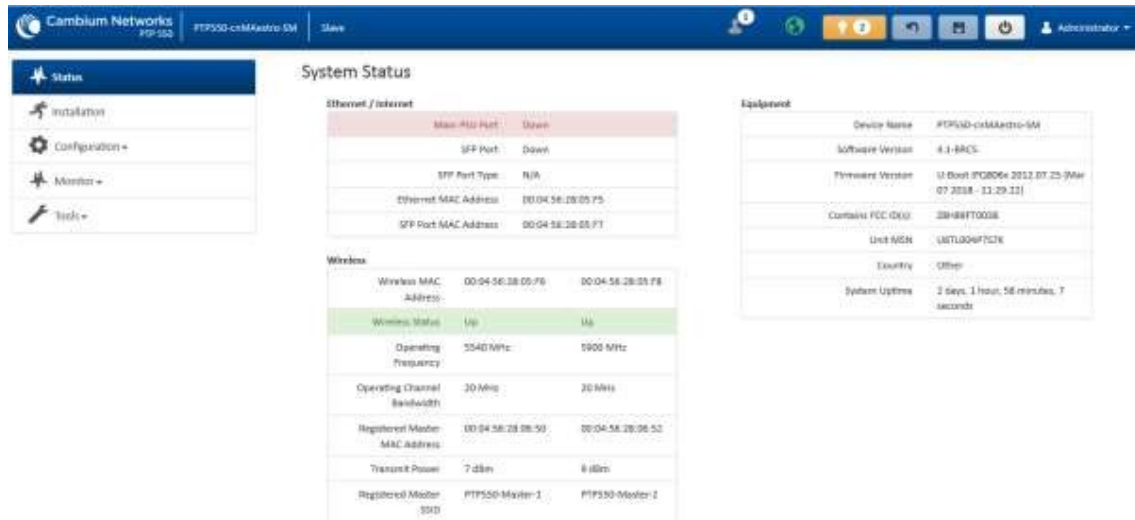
Cambium Networks PTP 550 | PTP550-cnMAestro-SM | Slave

2

Administrator

Status
Installation
Configuration
Monitor
Tools

System Status

Ethernet / Internet

| | |
|---|---|
| Main PSU Port | Down |
| SFP Port | Down |
| SFP Port Type | N/A |
| Ethernet MAC Address | 00:04:56:28:05:F5 |
| SFP Port MAC Address | 00:04:56:28:05:F7 |

Wireless

| | | |
|---|---|---|
| Wireless MAC Address | 00:04:56:28:05:F6 | 00:04:56:28:05:F8 |
| Wireless Status | Up | Up |
| Operating Frequency | 5540 MHz | 5900 MHz |
| Operating Channel Bandwidth | 20 MHz | 20 MHz |
| Registered Master MAC Address | 00:04:56:28:06:50 | 00:04:56:28:06:52 |
| Transmit Power | 7 dBm | 8 dBm |
| Registered Master SSID | PTP550-Master-1 | PTP550-Master-2 |

Equipment

| | |
|---|---|
| Device Name | PTP550-cnMAestro-SM |
| Software Version | 4.1-BRC5 |
| Firmware Version | U-Boot IPQ806x 2012.07.25 (Mar 07 2018 - 11:29:32) |
| Contains FCC ID(s) | Z8H89FT0038 |
| Unit MSN | U6TL004F7S7K |
| Country | Other |
| System Uptime | 2 days, 1 hour, 58 minutes, 7 seconds |